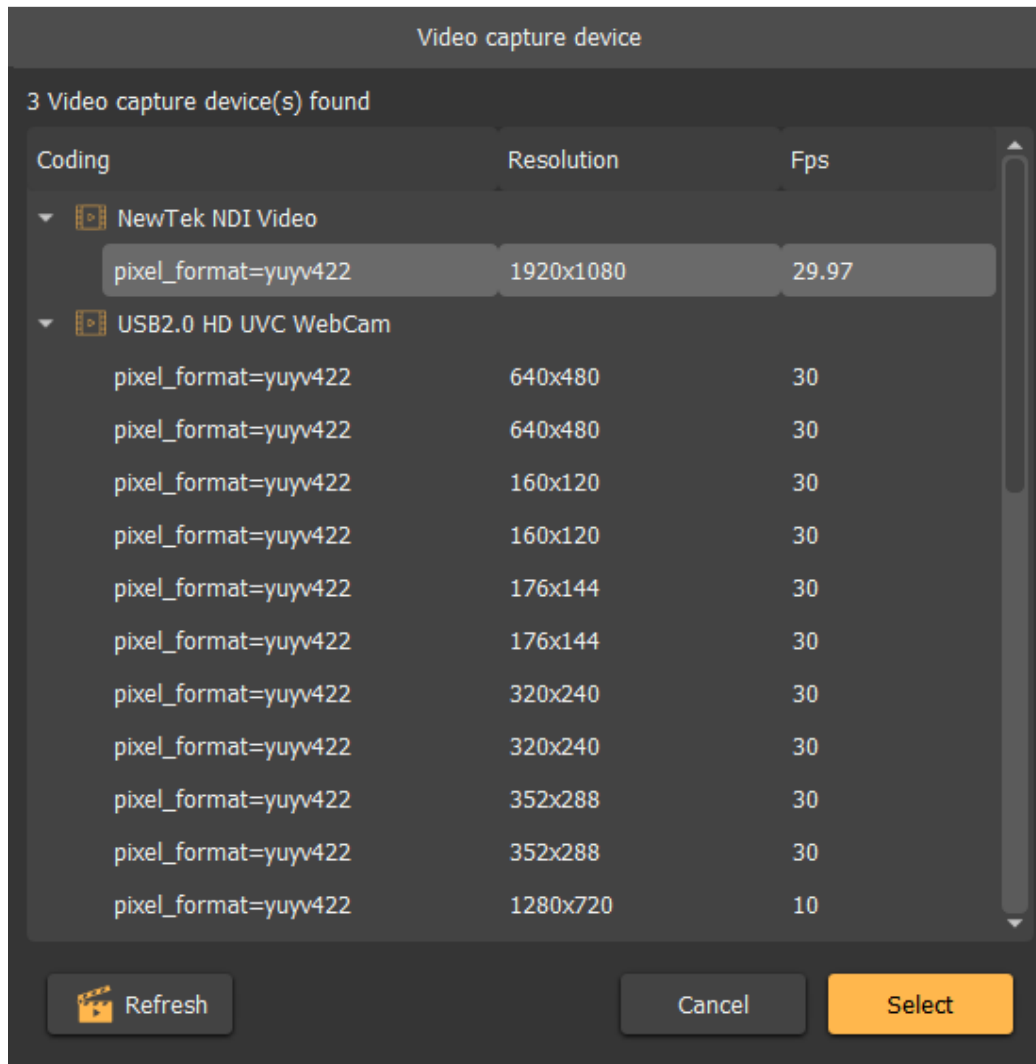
Video capture device

3 Video capture device(s) found

| Coding | Resolution | Fps |
|---|---|---|
| NewTek NDI Video | | |
| pixel_format=yuyv422 | 1920x1080 | 29.97 |
| USB2.0 HD UVC WebCam | | |
| pixel_format=yuyv422 | 640x480 | 30 |
| pixel_format=yuyv422 | 640x480 | 30 |
| pixel_format=yuyv422 | 160x120 | 30 |
| pixel_format=yuyv422 | 160x120 | 30 |
| pixel_format=yuyv422 | 176x144 | 30 |
| pixel_format=yuyv422 | 176x144 | 30 |
| pixel_format=yuyv422 | 320x240 | 30 |
| pixel_format=yuyv422 | 320x240 | 30 |
| pixel_format=yuyv422 | 352x288 | 30 |
| pixel_format=yuyv422 | 352x288 | 30 |
| pixel_format=yuyv422 | 1280x720 | 10 |

Refresh

Cancel

Select